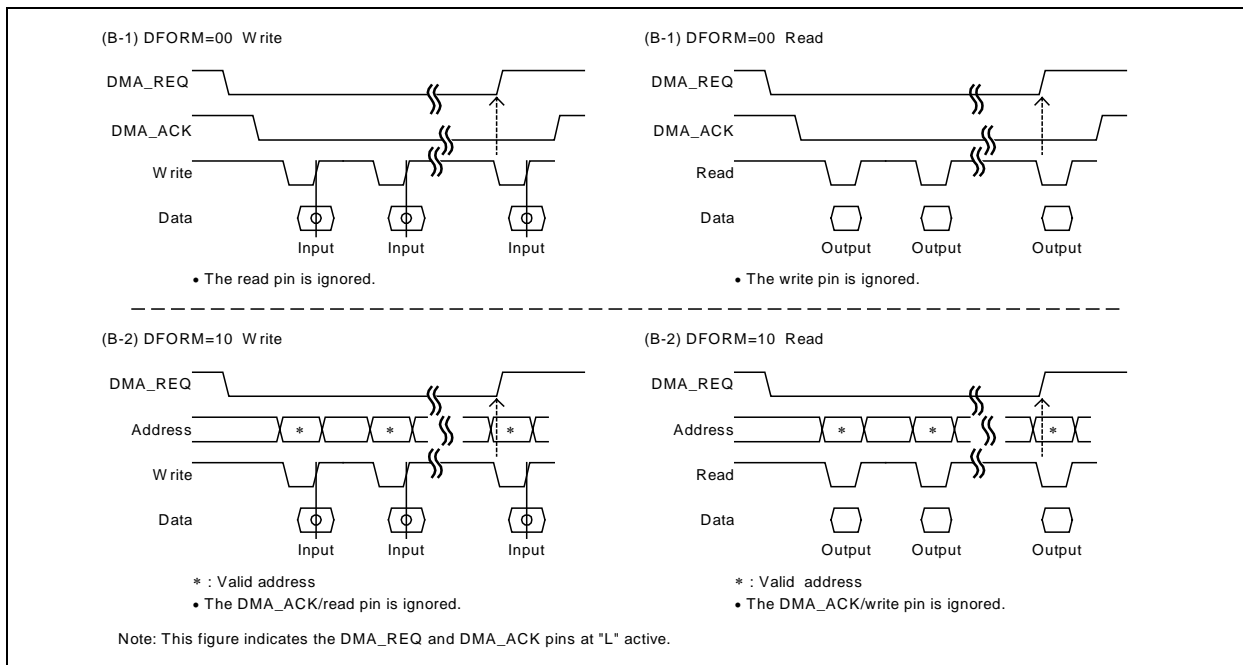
(B-1) DFORM=00 W rite

DMA_REQ

DMA_ACK

W rite

Data

Input Input Input

• The read pin is ignored.

(B-1) DFORM=00 Read

DMA_REQ

DMA_ACK

Read

Data

Output Output Output

• The write pin is ignored.

(B-2) DFORM=10 W rite

DMA_REQ

Address

*

*

*

W rite

Data

Input Input Input

* : Valid address

• The DMA_ACK/read pin is ignored.

(B-2) DFORM=10 Read

DMA_REQ

Address

*

*

*

Read

Data

Output Output Output

* : Valid address

• The DMA_ACK/write pin is ignored.

Note: This figure indicates the DMA_REQ and DMA_ACK pins at "L" active.